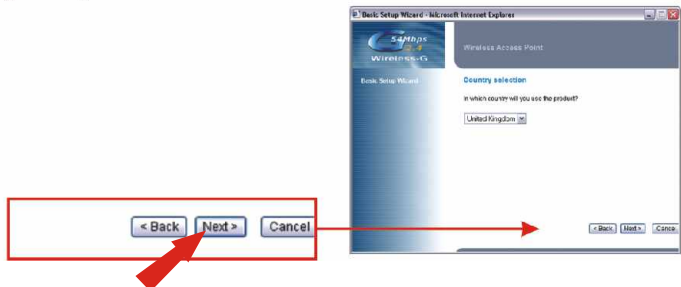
< Back Next > Cancel

Basic Setup Wizard - Microsoft Internet Explorer

54Mbps 2.4 Wireless-G

Wireless Access Point

Basic Setup Wizard

Country selection

In which country will you use the product?

United Kingdom

< Back Next > Cancel